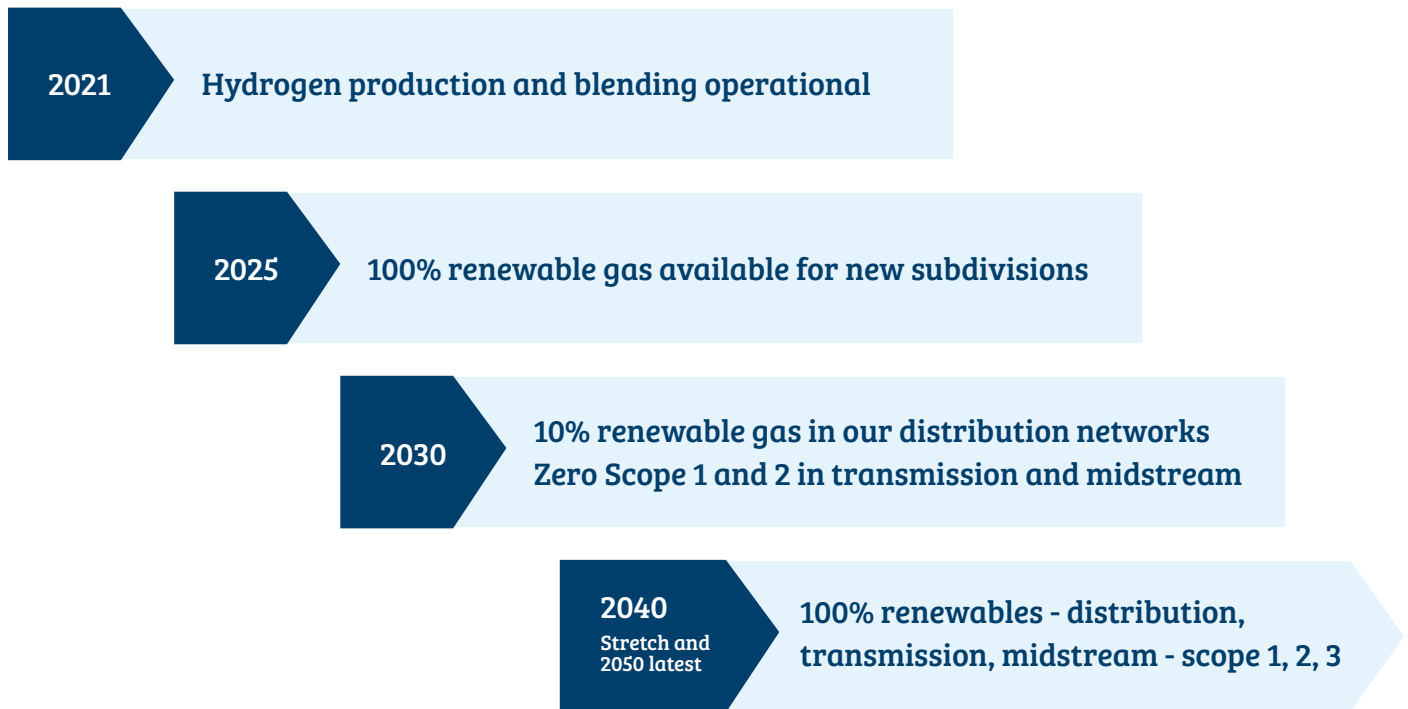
2021

Hydrogen production and blending operational

2025

100% renewable gas available for new subdivisions

2030

10% renewable gas in our distribution networks
Zero Scope 1 and 2 in transmission and midstream

2040
Stretch and 2050 latest

100% renewables - distribution, transmission, midstream - scope 1, 2, 3